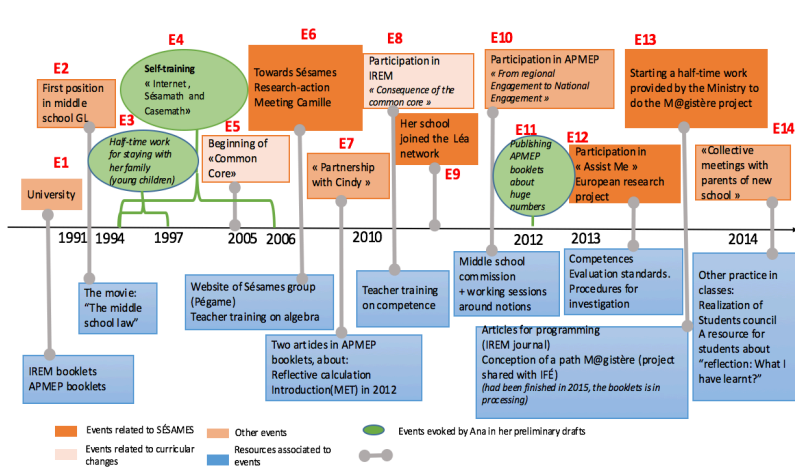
E1
University

E2
First position in middle school GL

E3
Half-time work for staying with her family (young children)

E4
Self-training
« Internet , Sésamath and Casemath»

E5
Beginning of «Common Core»

E6
Towards Sésames Research-action Meeting Camille

E7
« Partnership with Cindy »

E8
Participation in IREM
« Consequence of the common core »

Her school joined the Léa network
E9

E10
Participation in APMEP
« From regional Engagement to National Engagement »

E11
Publishing APMEP booklets about huge numbers

E12
Participation in « Assist Me » European research project

E13
Starting a half-time work provided by the Ministry to do the M@gistère project

E14
«Collective meetings with parents of new school »

1991 1994 1997 2005 2006 2010 2012 2013 2014

IREM booklets
APMEP booklets

The movie: "The middle school law"

Website of Sésames group (Pégame)
Teacher training on algebra

Two articles in APMEP booklets, about:
Reflective calculation
Introduction(MET) in 2012

Teacher training on competence

Middle school commission
+ working sessions around notions

Competences
Evaluation standards.
Procedures for investigation

Articles for programming (IREM journal)
Conception of a path M@gistère (project shared with IFÉ)
(had been finished in 2015, the booklets is in processing)

Other practice in classes:
Realization of Students council
A resource for students about "reflection: What I have learnt?"

Events related to SÉSAMES
Events related to curricular changes
Other events
Events evoked by Ana in her preliminary drafts
Resources associated to events